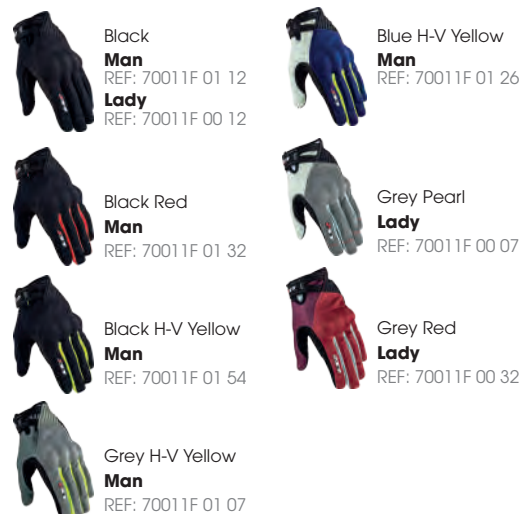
Black
**Man**
REF: 70011F 01 12
**Lady**
REF: 70011F 00 12

Black Red
**Man**
REF: 70011F 01 32

Black H-V Yellow
**Man**
REF: 70011F 01 54

Grey H-V Yellow
**Man**
REF: 70011F 01 07

Blue H-V Yellow
**Man**
REF: 70011F 01 26

Grey Pearl
**Lady**
REF: 70011F 00 07

Grey Red
**Lady**
REF: 70011F 00 32